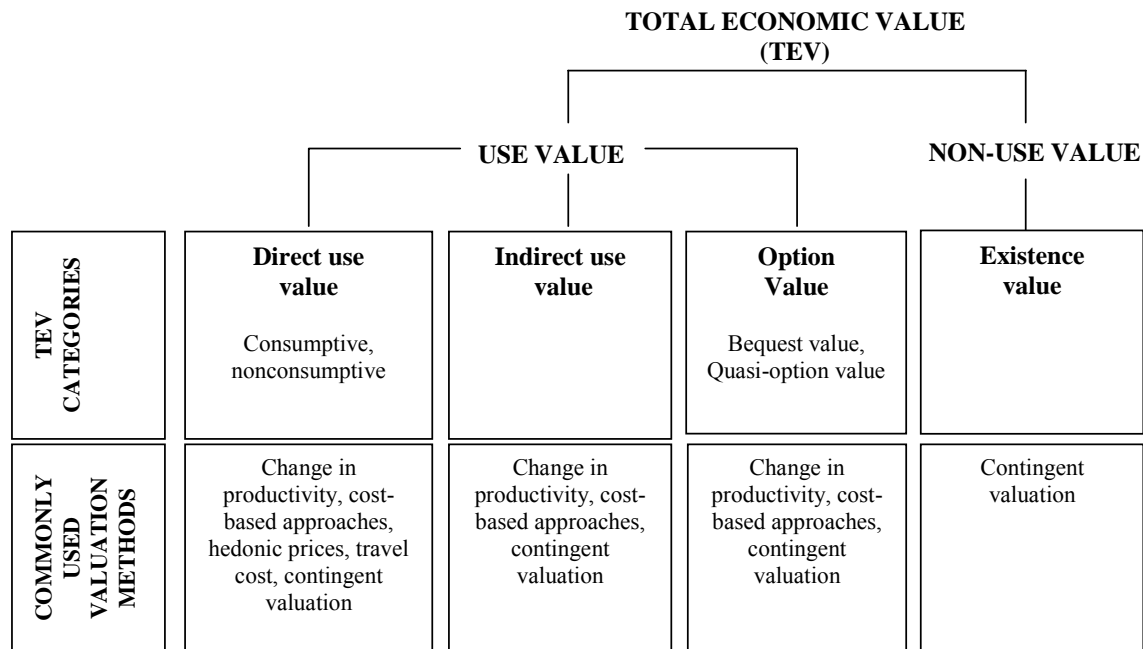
TOTAL ECONOMIC VALUE (TEV)

USE VALUE

NON-USE VALUE

TEV CATEGORIES

Direct use value

Consumptive, nonconsumptive

Indirect use value

Option Value

Bequest value, Quasi-option value

Existence value

COMMONLY USED VALUATION METHODS

Change in productivity, cost-based approaches, hedonic prices, travel cost, contingent valuation

Change in productivity, cost-based approaches, contingent valuation

Change in productivity, cost-based approaches, contingent valuation

Contingent valuation